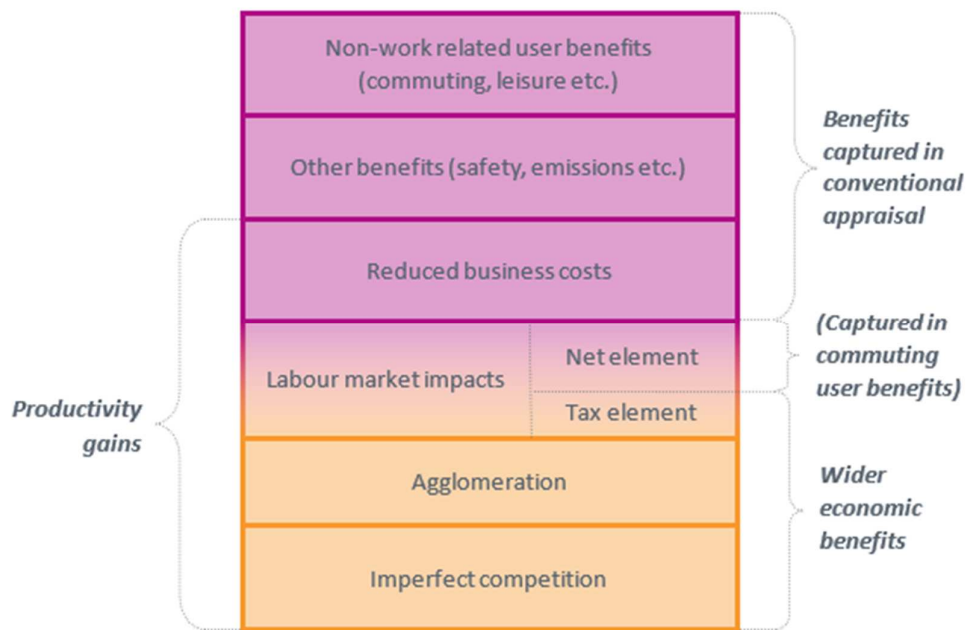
Non-work related user benefits (commuting, leisure etc.)

Other benefits (safety, emissions etc.)

Reduced business costs

Labour market impacts

Net element

Tax element

Agglomeration

Imperfect competition

Productivity gains

Benefits captured in conventional appraisal

(Captured in commuting user benefits)

Wider economic benefits